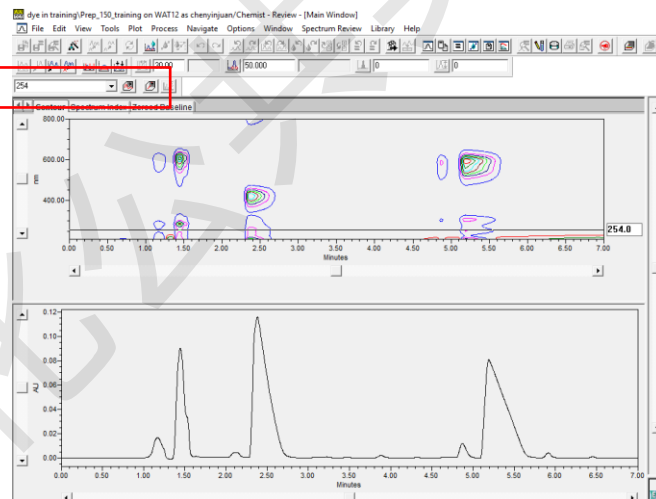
dye in training\Prep_150_training on WAT12 as chenyinjuan/Chemist - Review - [Main Window]

File Edit View Tools Plot Process Navigate Options Window Spectrum Review Library Help

20.00

50.000

0

0

254

Contour Spectrum Index Zeroed Baseline

800.00

600.00

400.00

nm

254.0

0.00 0.50 1.00 1.50 2.00 2.50 3.00 3.50 4.00 4.50 5.00 5.50 6.00 6.50 7.00

Minutes

0.12

0.10

0.08

0.06

0.04

0.02

0.00

AU

0.00 0.50 1.00 1.50 2.00 2.50 3.00 3.50 4.00 4.50 5.00 5.50 6.00 6.50 7.00

Minutes